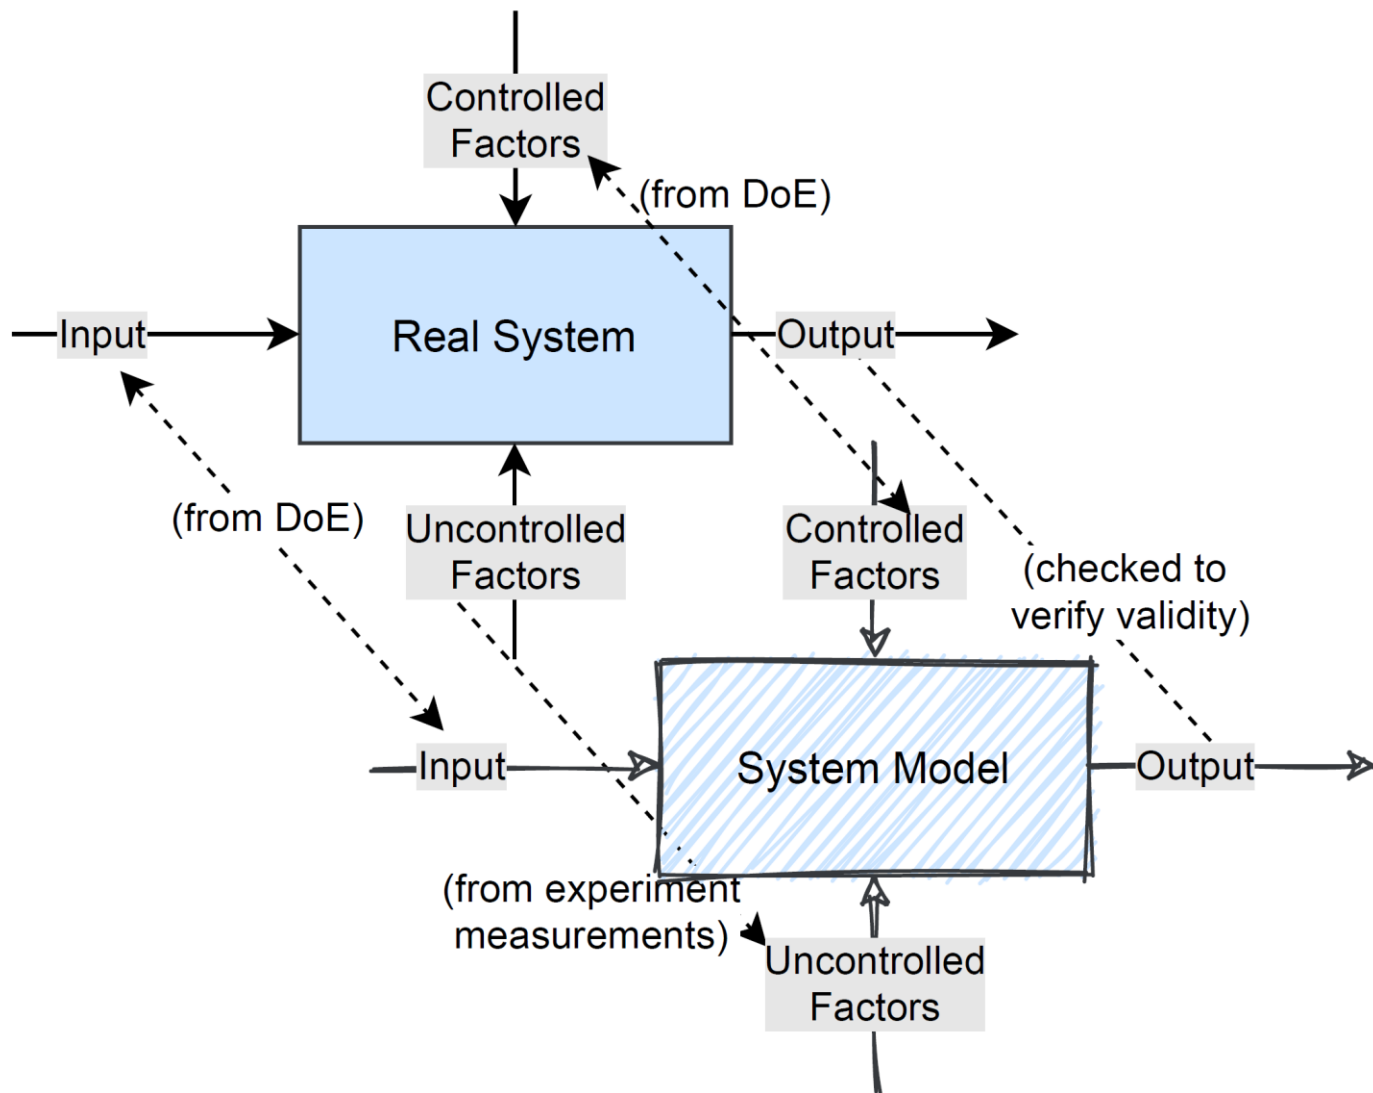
Controlled Factors

(from DoE)

Input

Real System

Output

(from DoE)

Uncontrolled Factors

Controlled Factors

(checked to verify validity)

Input

System Model

Output

(from experiment measurements)

Uncontrolled Factors